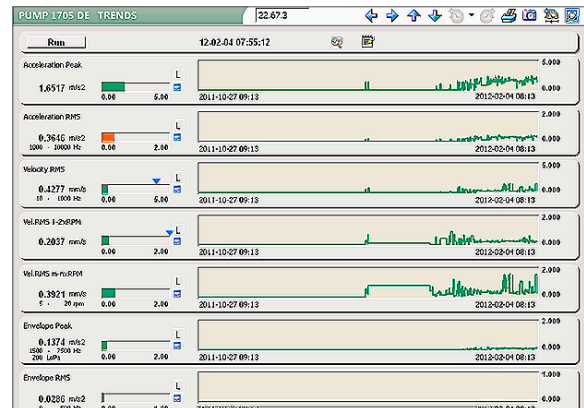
PUMP 1705 DE TRENDS

22.67.3

Run

12-02-04 07:55:12

Acceleration Peak
L
1.6517 m/s2
0.00 5.00
5.000
0.000
2011-10-27 09:13
2012-02-04 08:13

Acceleration RMS
L
0.3646 m/s2
1000 - 10000 Hz
0.00 2.00
2.000
0.000
2011-10-27 09:13
2012-02-04 08:13

Velocity RMS
L
0.4277 mm/s
10 - 1000 Hz
0.00 5.00
5.000
0.000
2011-10-27 09:13
2012-02-04 08:13

Vel.RMS 1-2xRPM
L
0.2037 mm/s
0.00 2.00
2.000
0.000
2011-10-27 09:13
2012-02-04 08:13

Vel.RMS m-nxRPM
L
0.3921 mm/s
5 - 20 rpm
0.00 2.00
2.000
0.000
2011-10-27 09:13
2012-02-04 08:13

Envelope Peak
L
0.1374 m/s2
1500 - 7500 Hz
200 LdPa
0.00 2.00
2.000
0.000
2011-10-27 09:13
2012-02-04 08:13

Envelope RMS
L
0.0286 m/s2
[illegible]
2.000